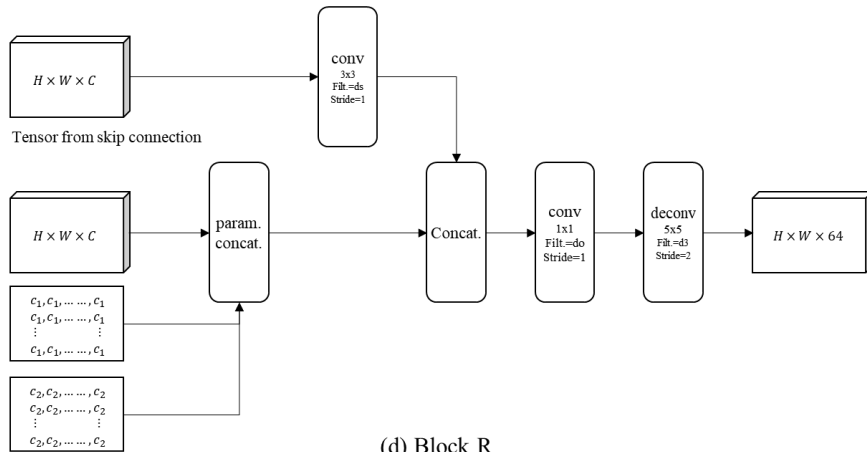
$H \times W \times C$

conv
3x3
Filt.=ds
Stride=1

Tensor from skip connection

$H \times W \times C$

param. concat.

Concat.

conv
1x1
Filt.=do
Stride=1

deconv
5x5
Filt.=d3
Stride=2

$H \times W \times 64$

$c_1, c_1, \dots \dots, c_1$
$c_1, c_1, \dots \dots, c_1$
$\vdots \quad \vdots$
$c_1, c_1, \dots \dots, c_1$

$c_2, c_2, \dots \dots, c_2$
$c_2, c_2, \dots \dots, c_2$
$\vdots \quad \vdots$
$c_2, c_2, \dots \dots, c_2$

(d) Block R